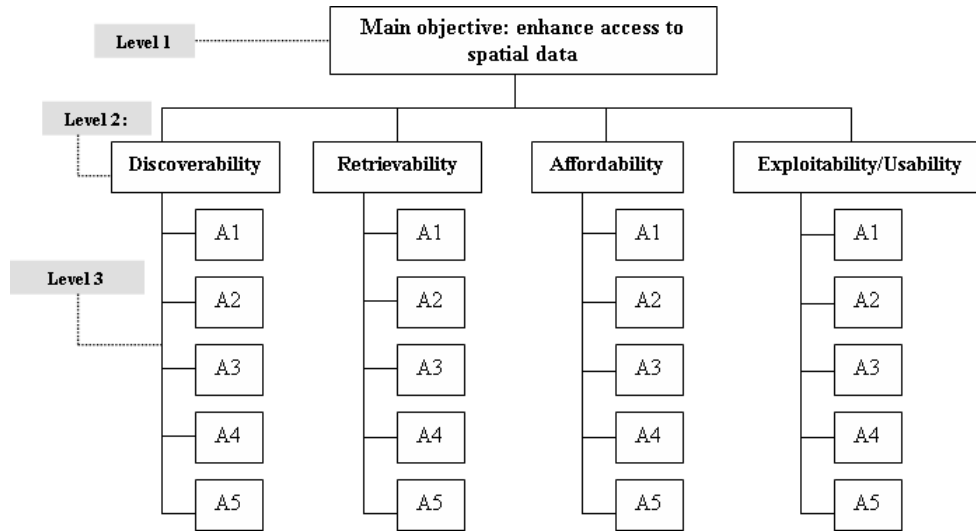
Level 1

Main objective: enhance access to spatial data

Level 2:

Discoverability

Retrievability

Affordability

Exploitability/Usability

Level 3

A1
A2
A3
A4
A5

A1
A2
A3
A4
A5

A1
A2
A3
A4
A5

A1
A2
A3
A4
A5